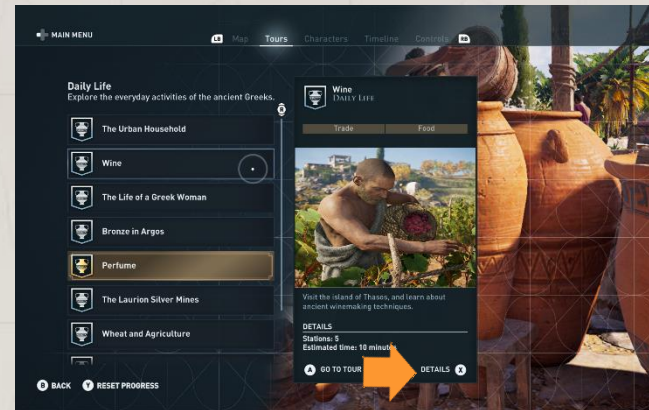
MAIN MENU

LB Map Tours Characters Timeline Controls RB

Daily Life
Explore the everyday activities of the ancient Greeks.

The Urban Household

Wine

The Life of a Greek Woman

Bronze in Argos

Perfume

The Laurion Silver Mines

Wheat and Agriculture

Wine
DAILY LIFE

Trade Food

Visit the island of Thasos, and learn about ancient winemaking techniques.

DETAILS
Stations: 5
Estimated time: 10 minutes

A GO TO TOUR

DETAILS X

B BACK Y RESET PROGRESS